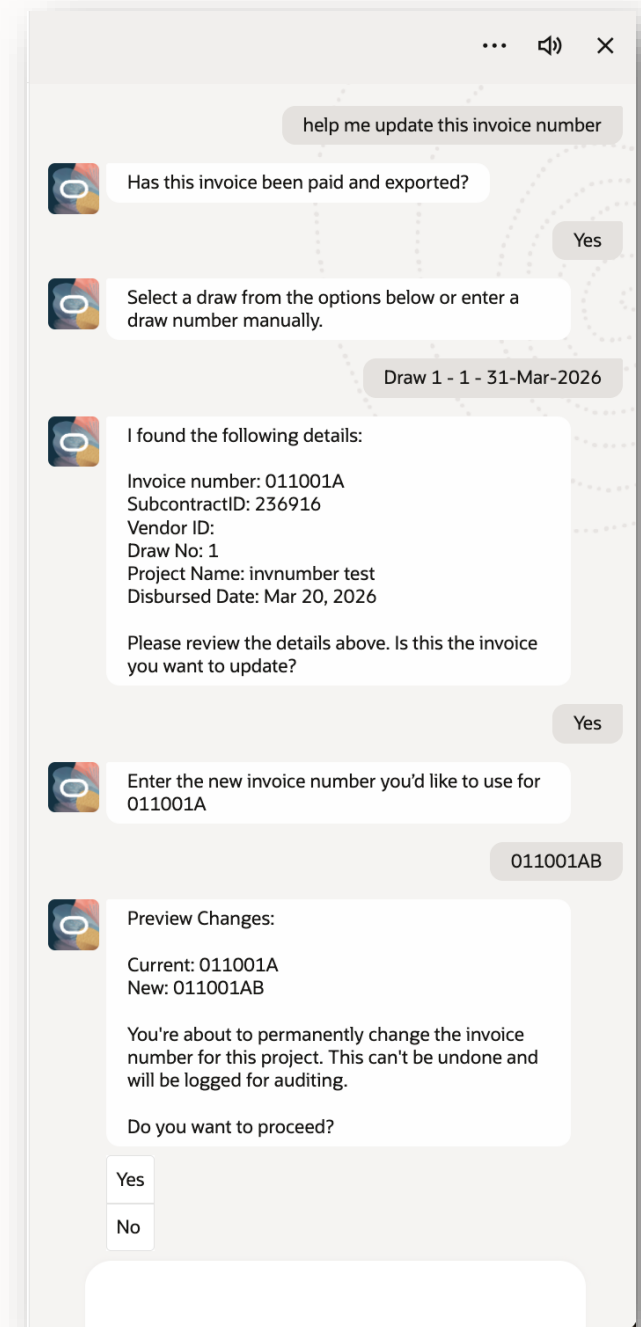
help me update this invoice number

Has this invoice been paid and exported?

Yes

Select a draw from the options below or enter a draw number manually.

Draw 1 - 1 - 31-Mar-2026

I found the following details:

Invoice number: 011001A
SubcontractID: 236916
Vendor ID:
Draw No: 1
Project Name: invnumber test
Disbursed Date: Mar 20, 2026

Please review the details above. Is this the invoice you want to update?

Yes

Enter the new invoice number you'd like to use for 011001A

011001AB

Preview Changes:

Current: 011001A
New: 011001AB

You're about to permanently change the invoice number for this project. This can't be undone and will be logged for auditing.

Do you want to proceed?

Yes

No